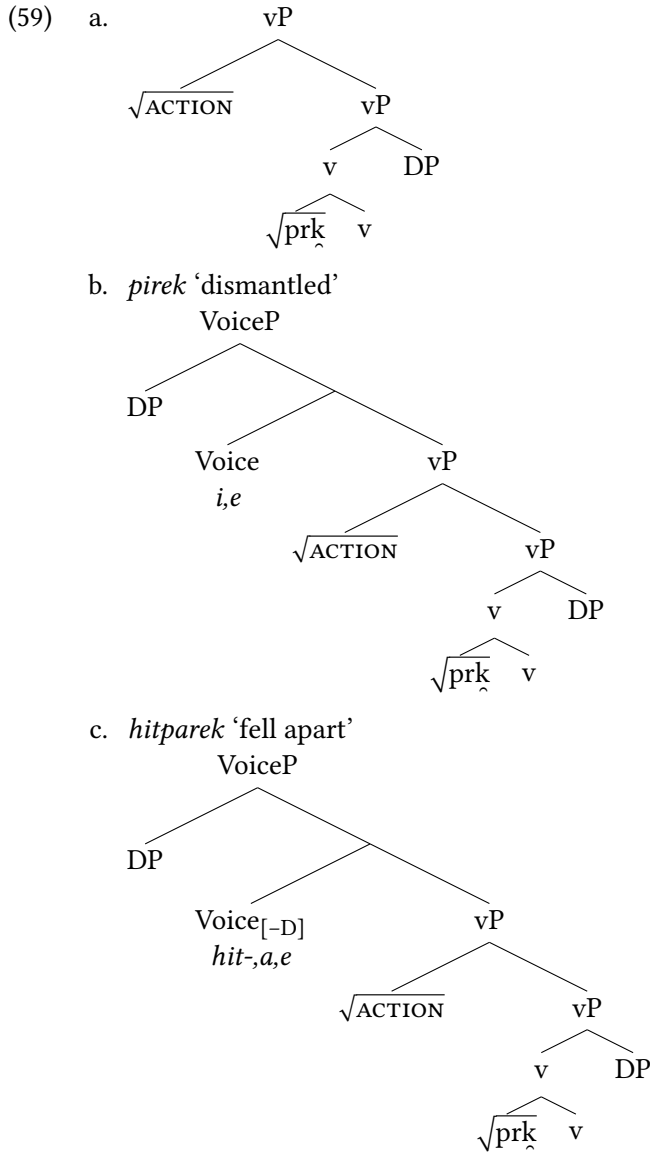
(59) a. vP

$\sqrt{\text{ACTION}}$ vP

v DP

$\sqrt{\text{prk}}$ v

b. *pirek* 'dismantled'

VoiceP

DP

Voice
*i,e*

vP

$\sqrt{\text{ACTION}}$ vP

v DP

$\sqrt{\text{prk}}$ v

c. *hitparek* 'fell apart'

VoiceP

DP

$\text{Voice}_{[-D]}$
*hit-,a,e*

vP

$\sqrt{\text{ACTION}}$ vP

v DP

$\sqrt{\text{prk}}$ v